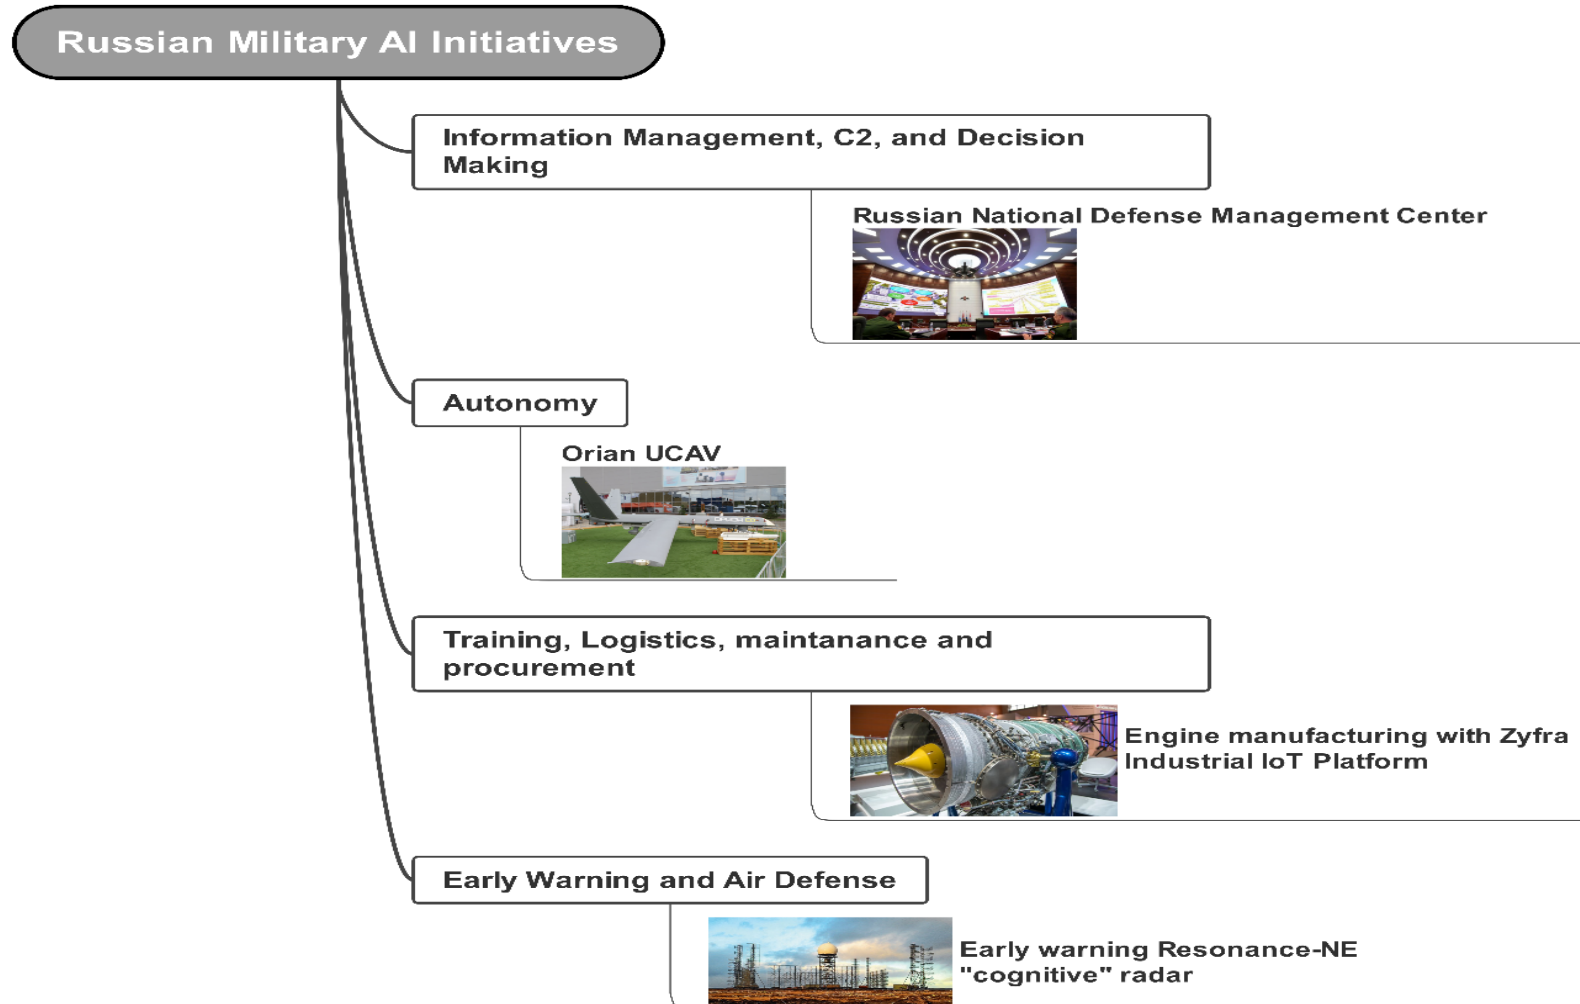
Russian Military AI Initiatives

Information Management, C2, and Decision Making

Russian National Defense Management Center

Autonomy

Orian UCAV

Training, Logistics, maintanance and procurement

Engine manufacturing with Zyfra Industrial IoT Platform

Early Warning and Air Defense

Early warning Resonance-NE "cognitive" radar